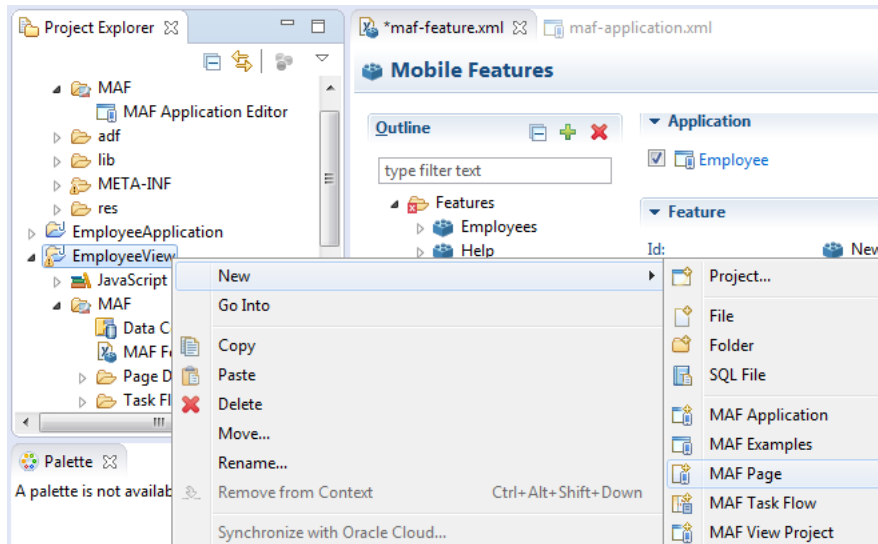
Project Explorer
MAF
MAF Application Editor
adf
lib
META-INF
res
EmployeeApplication
EmployeeView
JavaScript
MAF
Data C
MAF Fe
Page D
Task Fl

Palette
A palette is not availab

*maf-feature.xml
maf-application.xml

Mobile Features

Outline
type filter text
Features
Employees
Help

Application
Employee

Feature
Id:
New

New
Go Into
Copy
Paste
Delete
Move...
Rename...
Remove from Context Ctrl+Alt+Shift+Down
Synchronize with Oracle Cloud...

Project...
File
Folder
SQL File
MAF Application
MAF Examples
MAF Page
MAF Task Flow
MAF View Project